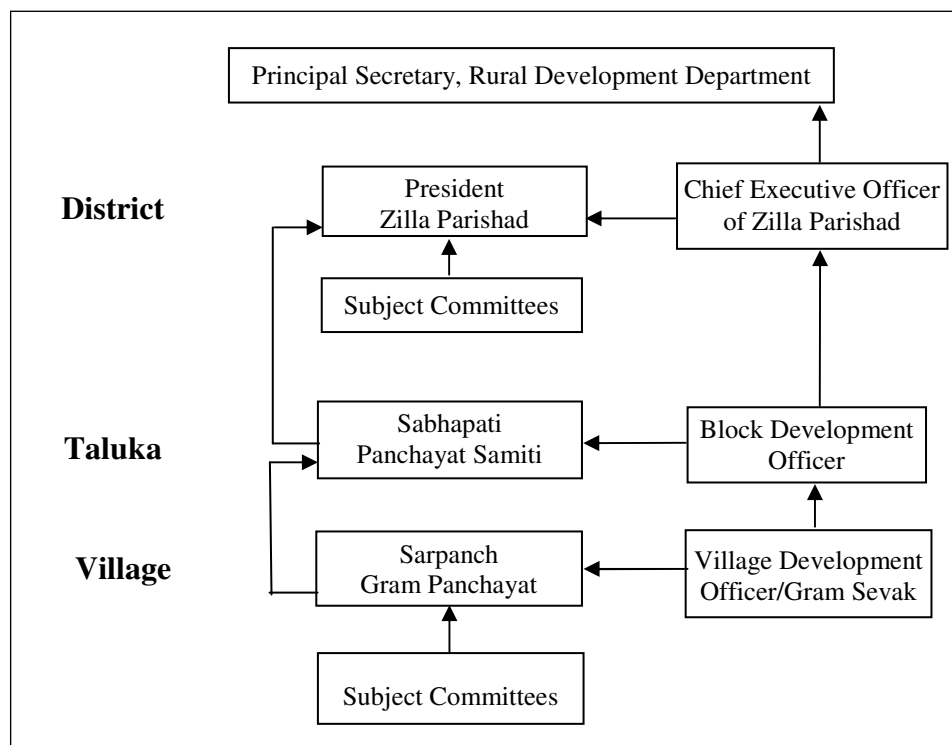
Principal Secretary, Rural Development Department

District

President
Zilla Parishad

Chief Executive Officer
of Zilla Parishad

Subject Committees

Taluka

Sabhapati
Panchayat Samiti

Block Development
Officer

Village

Sarpanch
Gram Panchayat

Village Development
Officer/Gram Sevak

Subject Committees